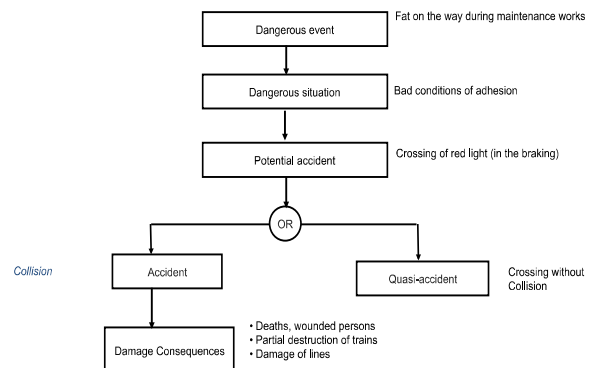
Dangerous event

Fat on the way during maintenance works

Dangerous situation

Bad conditions of adhesion

Potential accident

Crossing of red light (in the braking)

OR

Collision

Accident

Quasi-accident

Crossing without Collision

Damage Consequences

• Deaths, wounded persons
• Partial destruction of trains
• Damage of lines